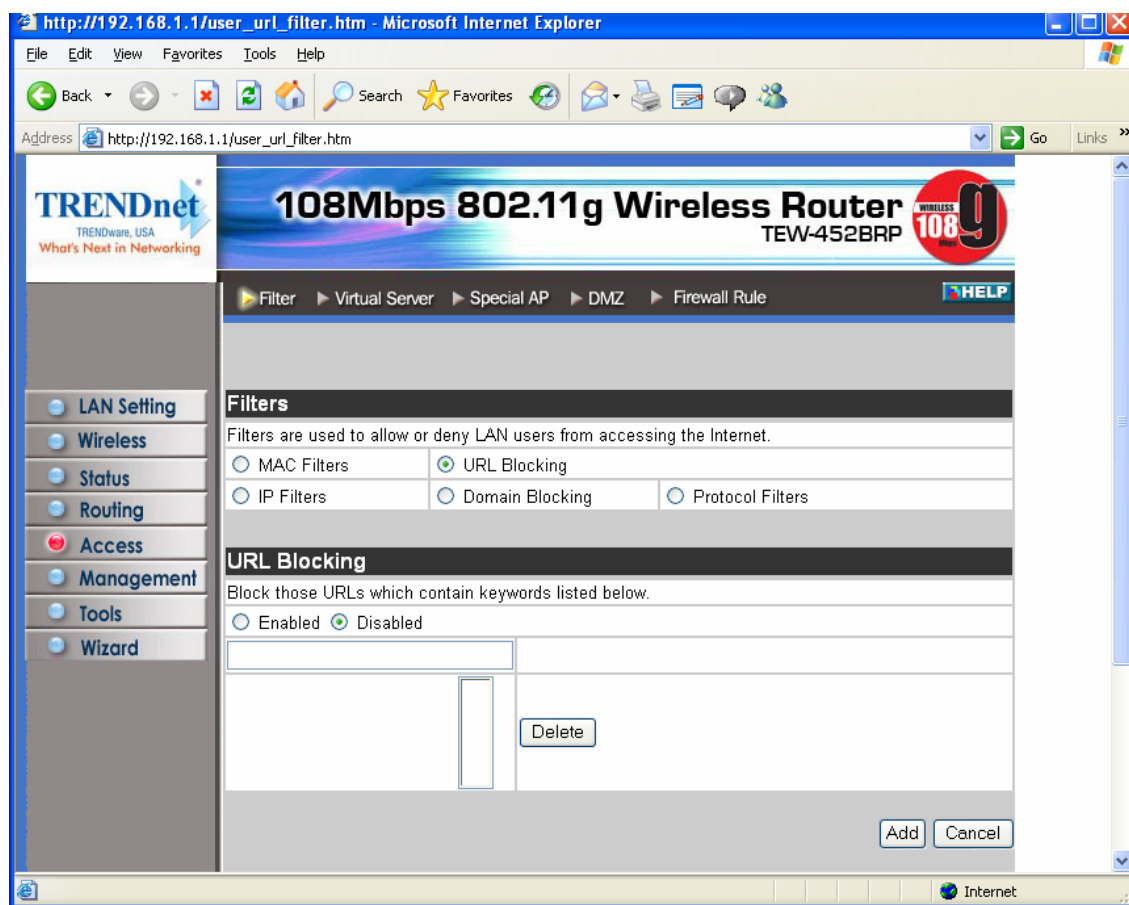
http://192.168.1.1/user_url_filter.htm - Microsoft Internet Explorer

File Edit View Favorites Tools Help

Back Search Favorites

Address http://192.168.1.1/user_url_filter.htm Go Links

TRENDnet
TRENDware, USA
What's Next in Networking

108Mbps 802.11g Wireless Router
TEW-452BRP

WIRELESS 108 g

Filter ▶ Virtual Server ▶ Special AP ▶ DMZ ▶ Firewall Rule

HELP

LAN Setting
Wireless
Status
Routing
Access
Management
Tools
Wizard

Filters

Filters are used to allow or deny LAN users from accessing the Internet.

| MAC Filters | URL Blocking | |
|---|---|---|
| IP Filters | Domain Blocking | Protocol Filters |

URL Blocking

Block those URLs which contain keywords listed below.

Enabled Disabled

Delete

Add Cancel

Internet